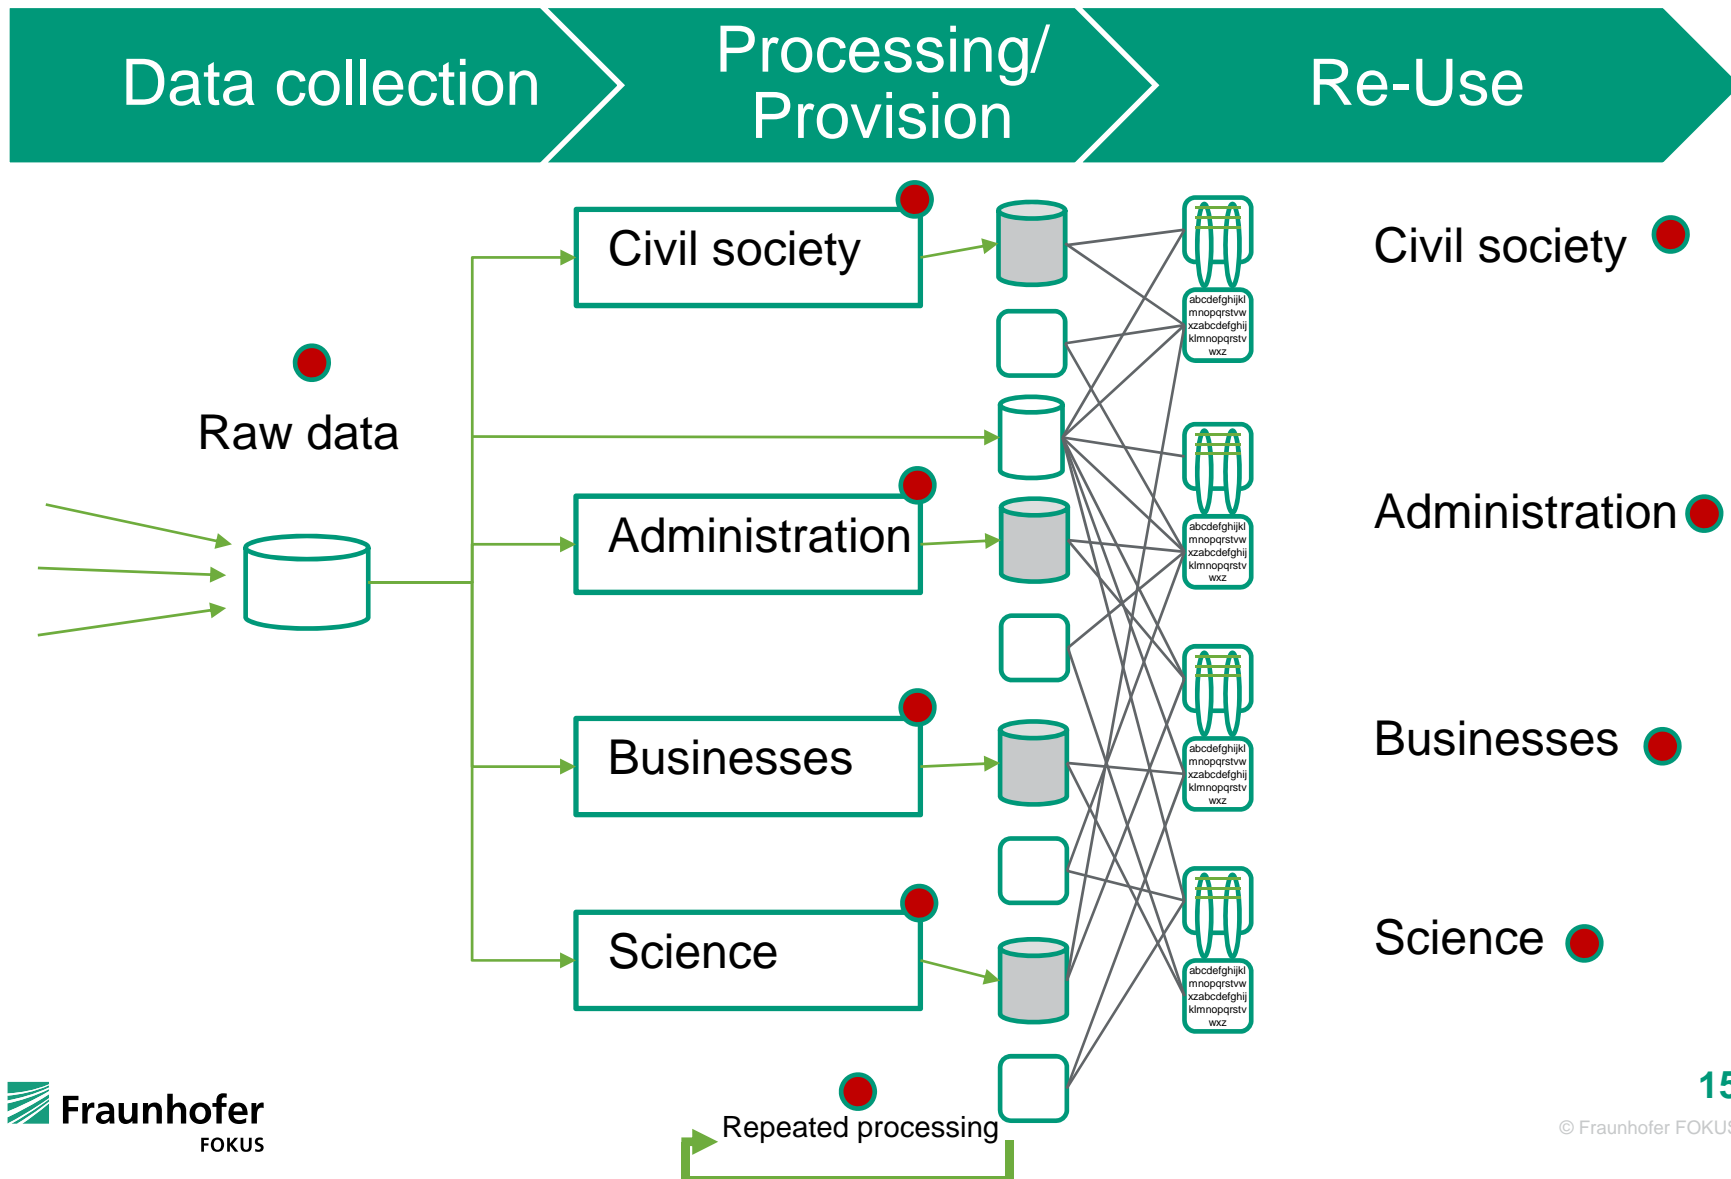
Data collection

Processing/ Provision

Re-Use

Raw data

Civil society

Administration

Businesses

Science

abcdefghijkl mnopqrstvw xzabcdefghij klmnopqrstv wxz

abcdefghijkl mnopqrstvw xzabcdefghij klmnopqrstv wxz

abcdefghijkl mnopqrstvw xzabcdefghij klmnopqrstv wxz

abcdefghijkl mnopqrstvw xzabcdefghij klmnopqrstv wxz

Civil society

Administration

Businesses

Science

Repeated processing

Fraunhofer FOKUS

15

© Fraunhofer FOKUS